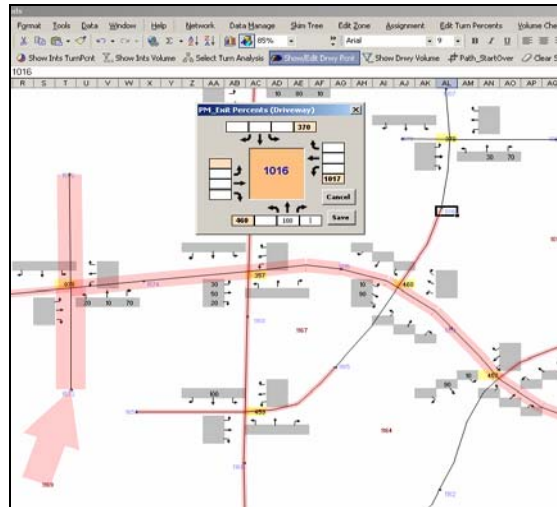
Format Tools Data Window Help Network Data Manage Skim Tree Edit Zone Assignment Edit Turn Percents Volume Che

85% Arial 9 B I U

Show Ints TurnPcnt Show Ints Volume Select Turn Analysis Show/Edit Drwy Pcnt Show Drwy Volume Path_StartOver Clear S

1016

R S T U V W X Y Z AA AB AC AD AE AF AG AH AI AJ AK AL AM AN AO AP AQ

PM_Exit Percents (Driveway)

370

1016

1017

Cancel

460 100 1 Save

10 80 10

30 70

10 80 10

20 10 70

30 50 20

10 90

867

453

864

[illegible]